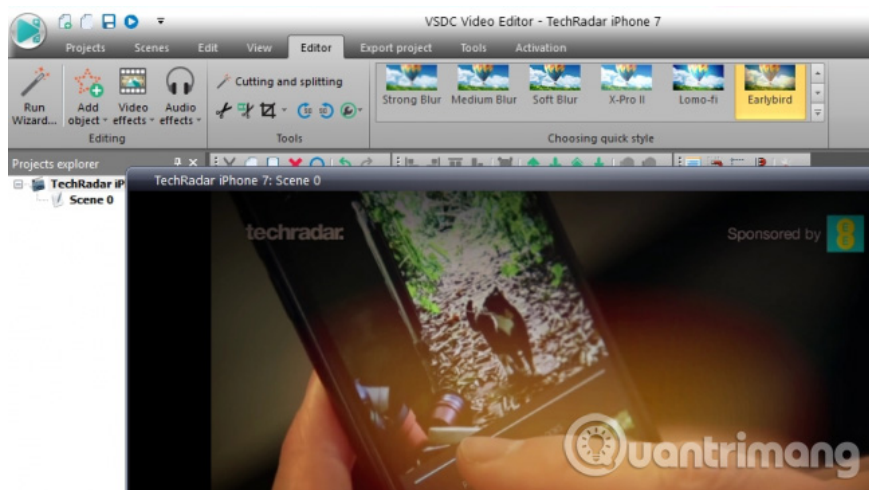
VSDC Video Editor - TechRadar iPhone 7

Projects Scenes Edit View Editor Export project Tools Activation

Run Wizard...
Add object
Video effects
Audio effects
Editing

Cutting and splitting
Tools

Strong Blur Medium Blur Soft Blur X-Pro II Lomo-fi Earlybird
Choosing quick style

Projects explorer
TechRadar iP
Scene 0

TechRadar iPhone 7: Scene 0

techradar

Sponsored by

Quantrimang